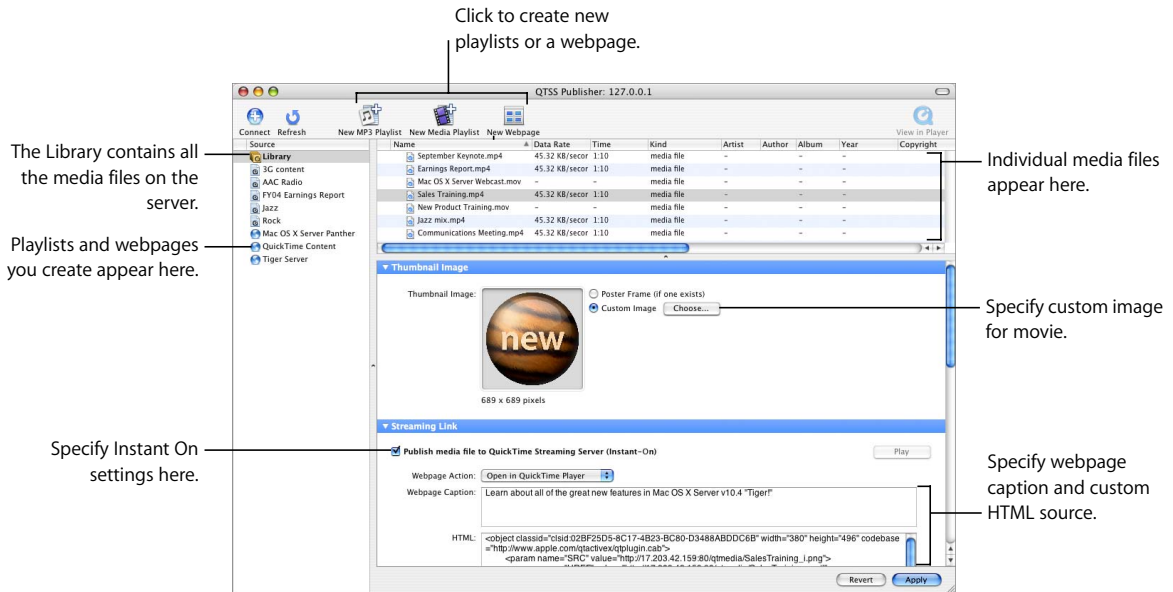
Click to create new playlists or a webpage.

The Library contains all the media files on the server.

Playlists and webpages you create appear here.

Specify Instant On settings here.

Individual media files appear here.

Specify custom image for movie.

Specify webpage caption and custom HTML source.

QTSS Publisher: 127.0.0.1

Connect Refresh New MP3 Playlist New Media Playlist New Webpage View in Player

Source
Library
3G content
AAC Radio
FY04 Earnings Report
Jazz
Rock
Mac OS X Server Panther
QuickTime Content
Tiger Server

| Name | Data Rate | Time | Kind | Artist | Author | Album | Year | Copyright |
|---|---|---|---|---|---|---|---|---|
| September Keynote.mp4 | 45.32 KB/secor | 1:10 | media file | – | | – | – | |
| Earnings Report.mp4 | 45.32 KB/secor | 1:10 | media file | – | | – | – | |
| Mac OS X Server Webcast.mov | – | – | media file | – | | – | – | |
| Sales Training.mp4 | 45.32 KB/secor | 1:10 | media file | – | | – | – | |
| New Product Training.mov | – | – | media file | – | | – | – | |
| Jazz mix.mp4 | 45.32 KB/secor | 1:10 | media file | – | | – | – | |
| Communications Meeting.mp4 | 45.32 KB/secor | 1:10 | media file | – | | – | – | |

▼ Thumbnail Image

Thumbnail Image: new
Poster Frame (if one exists)
Custom Image Choose...
689 x 689 pixels

▼ Streaming Link

Publish media file to QuickTime Streaming Server (Instant-On) Play

Webpage Action: Open in QuickTime Player

Webpage Caption: Learn about all of the great new features in Mac OS X Server v10.4 "Tiger!"

HTML: <object classid="clsid:02BF25D5-8C17-4B23-BC80-D3488ABDDC6B" width="380" height="496" codebase ="http://www.apple.com/qtactivex/qtplugin.cab">
<param name="SRC" value="http://17.203.42.159:80/qtmedia/SalesTraining_i.png">

Revert Apply